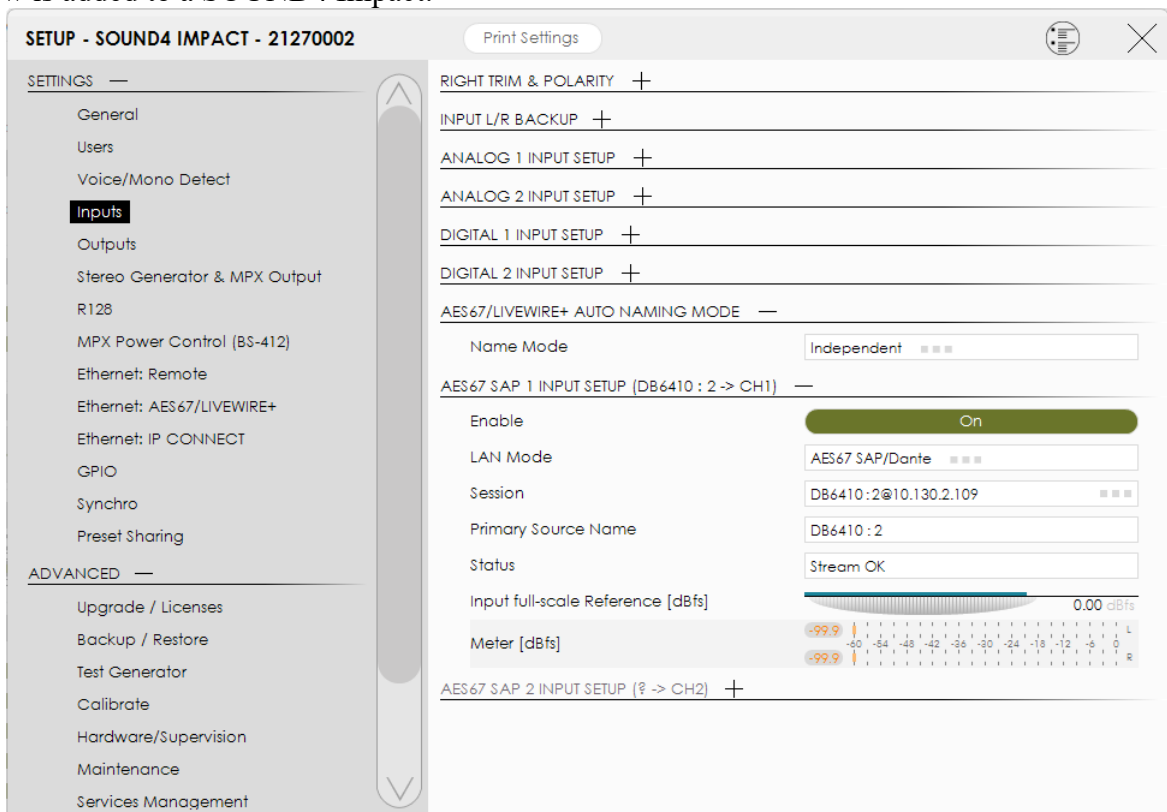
SETUP - SOUND4 IMPACT - 21270002

Print Settings

SETTINGS —

General

Users

Voice/Mono Detect

Inputs

Outputs

Stereo Generator & MPX Output

R128

MPX Power Control (BS-412)

Ethernet: Remote

Ethernet: AES67/LIVEWIRE+

Ethernet: IP CONNECT

GPIO

Synchro

Preset Sharing

ADVANCED —

Upgrade / Licenses

Backup / Restore

Test Generator

Calibrate

Hardware/Supervision

Maintenance

Services Management

RIGHT TRIM & POLARITY +

INPUT L/R BACKUP +

ANALOG 1 INPUT SETUP +

ANALOG 2 INPUT SETUP +

DIGITAL 1 INPUT SETUP +

DIGITAL 2 INPUT SETUP +

AES67/LIVEWIRE+ AUTO NAMING MODE —

Name Mode | Independent

AES67 SAP 1 INPUT SETUP (DB6410 : 2 -> CH1) —

Enable | On

LAN Mode | AES67 SAP/Dante

Session | DB6410 : 2@10.130.2.109

Primary Source Name | DB6410 : 2

Status | Stream OK

Input full-scale Reference [dBfs] | 0.00 dBfs

Meter [dBfs] | -99.9 -99.9 -60 -54 -48 -42 -36 -30 -24 -18 -12 -6 0 L R

AES67 SAP 2 INPUT SETUP (? -> CH2) +